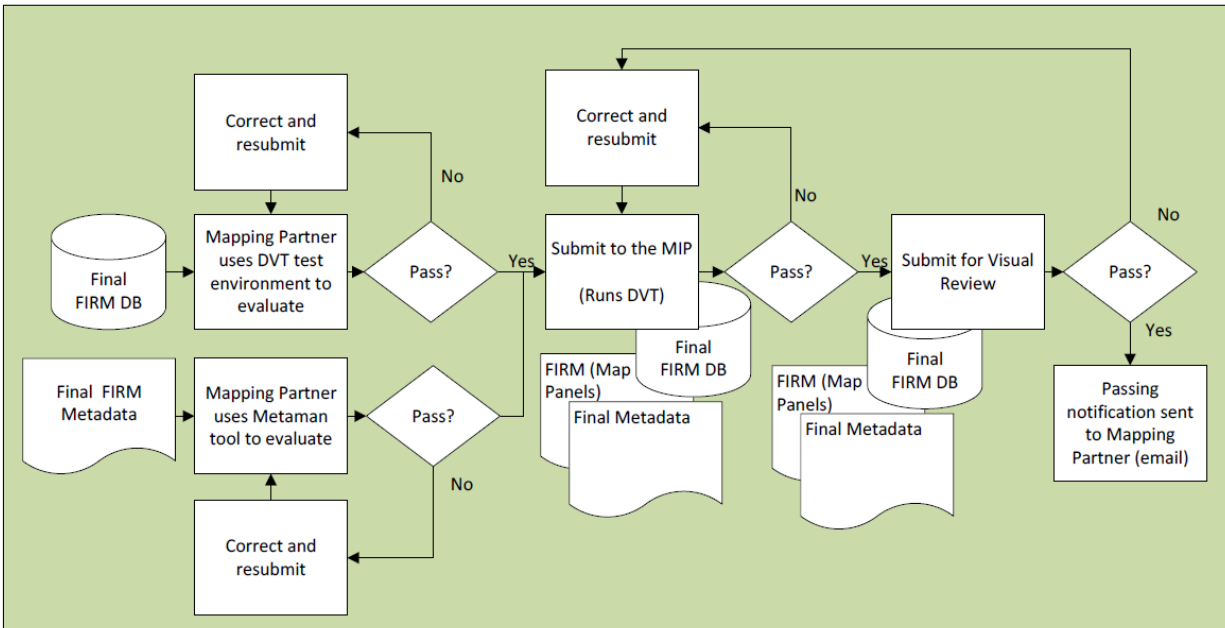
Correct and resubmit

No

Final FIRM DB

Mapping Partner uses DVT test environment to evaluate

Pass?

Yes

Final FIRM Metadata

Mapping Partner uses Metaman tool to evaluate

Pass?

No

Correct and resubmit

Correct and resubmit

Submit to the MIP

(Runs DVT)

Final FIRM DB

FIRM (Map Panels)

Final Metadata

No

Pass?

Yes

Submit for Visual Review

Final FIRM DB

FIRM (Map Panels)

Final Metadata

No

Pass?

Yes

Passing notification sent to Mapping Partner (email)